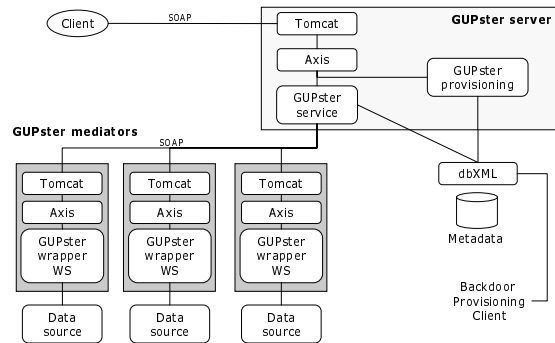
Client

SOAP

Tomcat

GUPster server

Axis

GUPster provisioning

GUPster service

GUPster mediators

SOAP

Tomcat

Axis

GUPster wrapper WS

Data source

Tomcat

Axis

GUPster wrapper WS

Data source

Tomcat

Axis

GUPster wrapper WS

Data source

dbXML

Metadata

Backdoor Provisioning Client